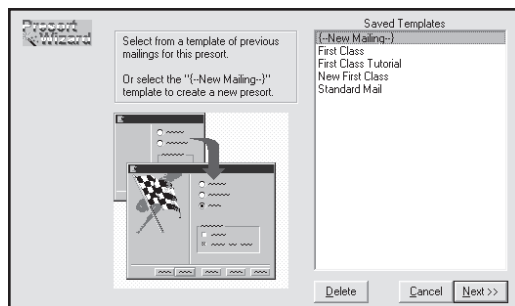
Presort Wizard

Select from a template of previous mailings for this presort.

Or select the "(--New Mailing--)" template to create a new presort.

Saved Templates
(--New Mailing--)
First Class
First Class Tutorial
New First Class
Standard Mail

Delete
Cancel
Next >>